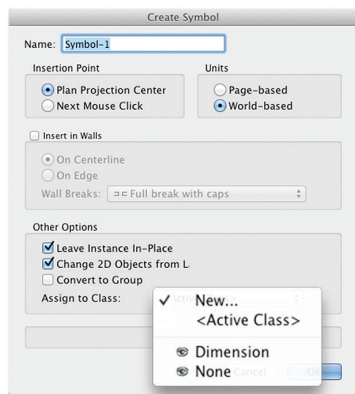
Create Symbol

Name: Symbol-1

Insertion Point
Plan Projection Center
Next Mouse Click

Units
Page-based
World-based

Insert in Walls
On Centerline
On Edge
Wall Breaks: Full break with caps

Other Options
Leave Instance In-Place
Change 2D Objects from L
Convert to Group
Assign to Class:

✓ New...
<Active Class>
Dimension
None

Cancel
OK